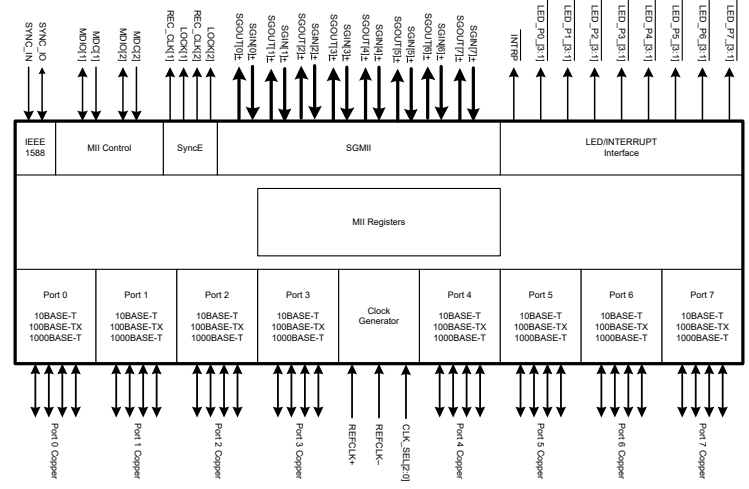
SYNC_IN
SYNC_IO
MDIO[1]
MDC[1]
MDIO[2]
MDC[2]
REC_CLK[1]
LOCK[1]
REC_CLK[2]
LOCK[2]
SGOUT[0]±
SGIN[0]±
SGOUT[1]±
SGIN[1]±
SGOUT[2]±
SGIN[2]±
SGOUT[3]±
SGIN[3]±
SGOUT[4]±
SGIN[4]±
SGOUT[5]±
SGIN[5]±
SGOUT[6]±
SGIN[6]±
SGOUT[7]±
SGIN[7]±
INTRP
LED_P0_[3:1]
LED_P1_[3:1]
LED_P2_[3:1]
LED_P3_[3:1]
LED_P4_[3:1]
LED_P5_[3:1]
LED_P6_[3:1]
LED_P7_[3:1]

IEEE 1588

MII Control

SyncE

SGMII

LED/INTERRUPT Interface

MII Registers

Port 0
10BASE-T
100BASE-TX
1000BASE-T

Port 1
10BASE-T
100BASE-TX
1000BASE-T

Port 2
10BASE-T
100BASE-TX
1000BASE-T

Port 3
10BASE-T
100BASE-TX
1000BASE-T

Clock Generator

Port 4
10BASE-T
100BASE-TX
1000BASE-T

Port 5
10BASE-T
100BASE-TX
1000BASE-T

Port 6
10BASE-T
100BASE-TX
1000BASE-T

Port 7
10BASE-T
100BASE-TX
1000BASE-T

Port 0 Copper
Port 1 Copper
Port 2 Copper
Port 3 Copper
REFCLK+
REFCLK−
CLK_SEL[2:0]
Port 4 Copper
Port 5 Copper
Port 6 Copper
Port 7 Copper